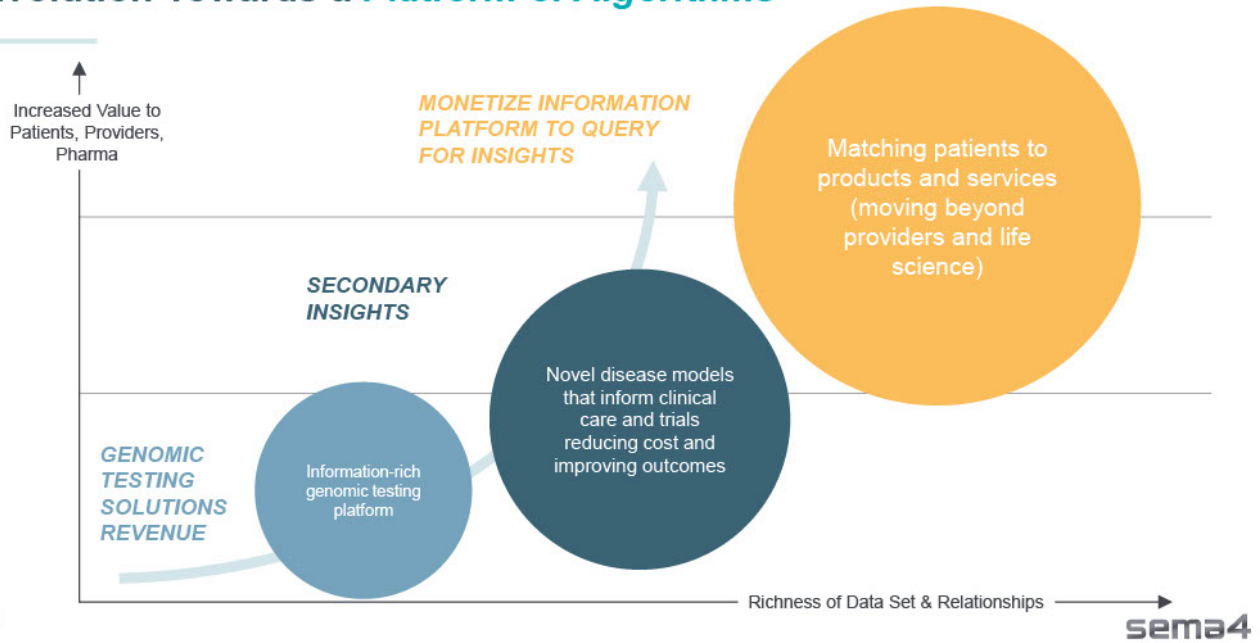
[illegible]

Increased Value to Patients, Providers, Pharma

MONETIZE INFORMATION PLATFORM TO QUERY FOR INSIGHTS

Matching patients to products and services (moving beyond providers and life science)

SECONDARY INSIGHTS

Novel disease models that inform clinical care and trials reducing cost and improving outcomes

GENOMIC TESTING SOLUTIONS REVENUE

Information-rich genomic testing platform

Richness of Data Set & Relationships

sema4